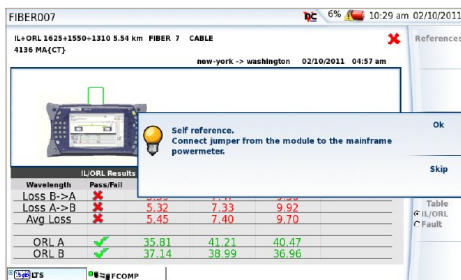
FIBER007

6% 10:29 am 02/10/2011

IL+ORL 1625+1550+1310 5.54 km FIBER 7 CABLE
4136 MA{CT}

References

new-york -> washington 02/10/2011 04:57 am

IL/ORL Results

Self reference.
Connect jumper from the module to the mainframe powermeter.

Ok

Skip

| Wavelength | Pass/Fail | | | |
|---|---|---|---|---|
| Loss B->A | ✖ | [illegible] | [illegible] | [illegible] |
| Loss A->B | ✖ | 5.32 | 7.33 | 9.92 |
| Avg Loss | ✖ | 5.45 | 7.40 | 9.70 |
| ORL A | ✔ | 35.81 | 41.21 | 40.47 |
| ORL B | ✔ | 37.14 | 38.99 | 36.96 |

Table
IL/ORL
Fault

LTS
FCOMP